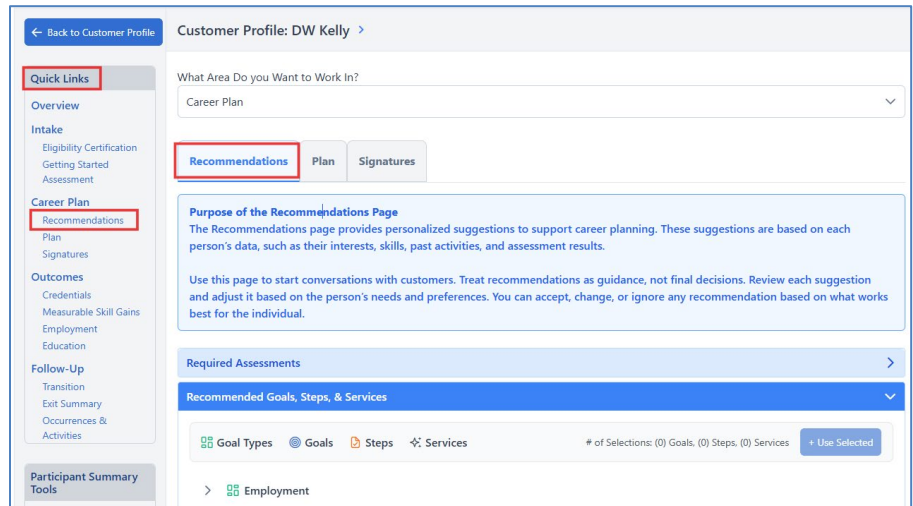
← Back to Customer Profile

Quick Links

Overview

Intake

Eligibility Certification

Getting Started Assessment

Career Plan

Recommendations

Plan

Signatures

Outcomes

Credentials

Measurable Skill Gains

Employment

Education

Follow-Up

Transition

Exit Summary

Occurrences & Activities

Participant Summary Tools

Customer Profile: DW Kelly >

What Area Do you Want to Work In?

Career Plan

Recommendations | Plan | Signatures

Purpose of the Recommendations Page

The Recommendations page provides personalized suggestions to support career planning. These suggestions are based on each person's data, such as their interests, skills, past activities, and assessment results.

Use this page to start conversations with customers. Treat recommendations as guidance, not final decisions. Review each suggestion and adjust it based on the person's needs and preferences. You can accept, change, or ignore any recommendation based on what works best for the individual.

Required Assessments >

Recommended Goals, Steps, & Services

Goal Types Goals Steps Services

# of Selections: (0) Goals, (0) Steps, (0) Services

+ Use Selected

> Employment